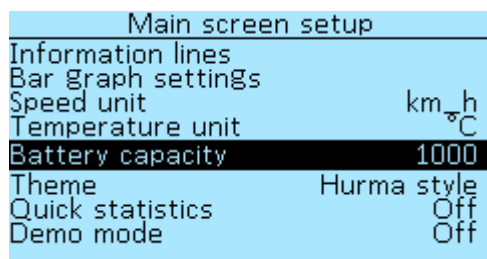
Main screen setup

| | |
|---|---|
| Information lines | |
| Bar graph settings | |
| Speed unit | km/h |
| Temperature unit | °C |
| Battery capacity | 1000 |
| Theme | Hurma style |
| Quick statistics | Off |
| Demo mode | Off |